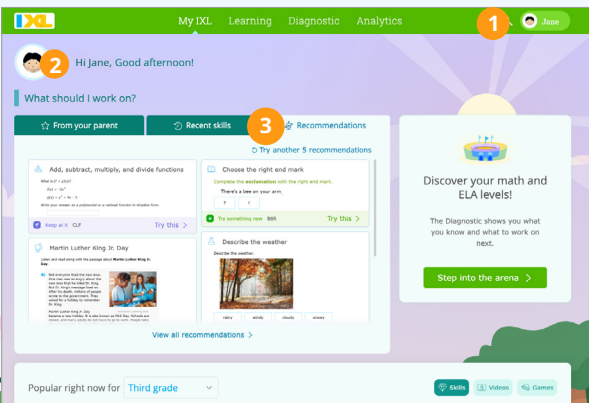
IXL

My IXL Learning Diagnostic Analytics

1

Jane

2

Hi Jane, Good afternoon!

What should I work on?

From your parent

Recent skills

3

Recommendations

Try another 5 recommendations

Add, subtract, multiply, and divide functions

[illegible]

Keep at it CLF

Try this >

Choose the right end mark

Complete the exclamation with the right end mark.

There's a bee on your arm

? !

Try something new 8K6

Try this >

Martin Luther King Jr. Day

Listen and read along with the passage about Martin Luther King Jr. Day.

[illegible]

Describe the weather

Describe the weather.

rainy windy clouds snowy

View all recommendations >

Discover your math and ELA levels!

The Diagnostic shows you what you know and what to work on next.

Step into the arena >

Popular right now for Third grade

Skills Videos Games